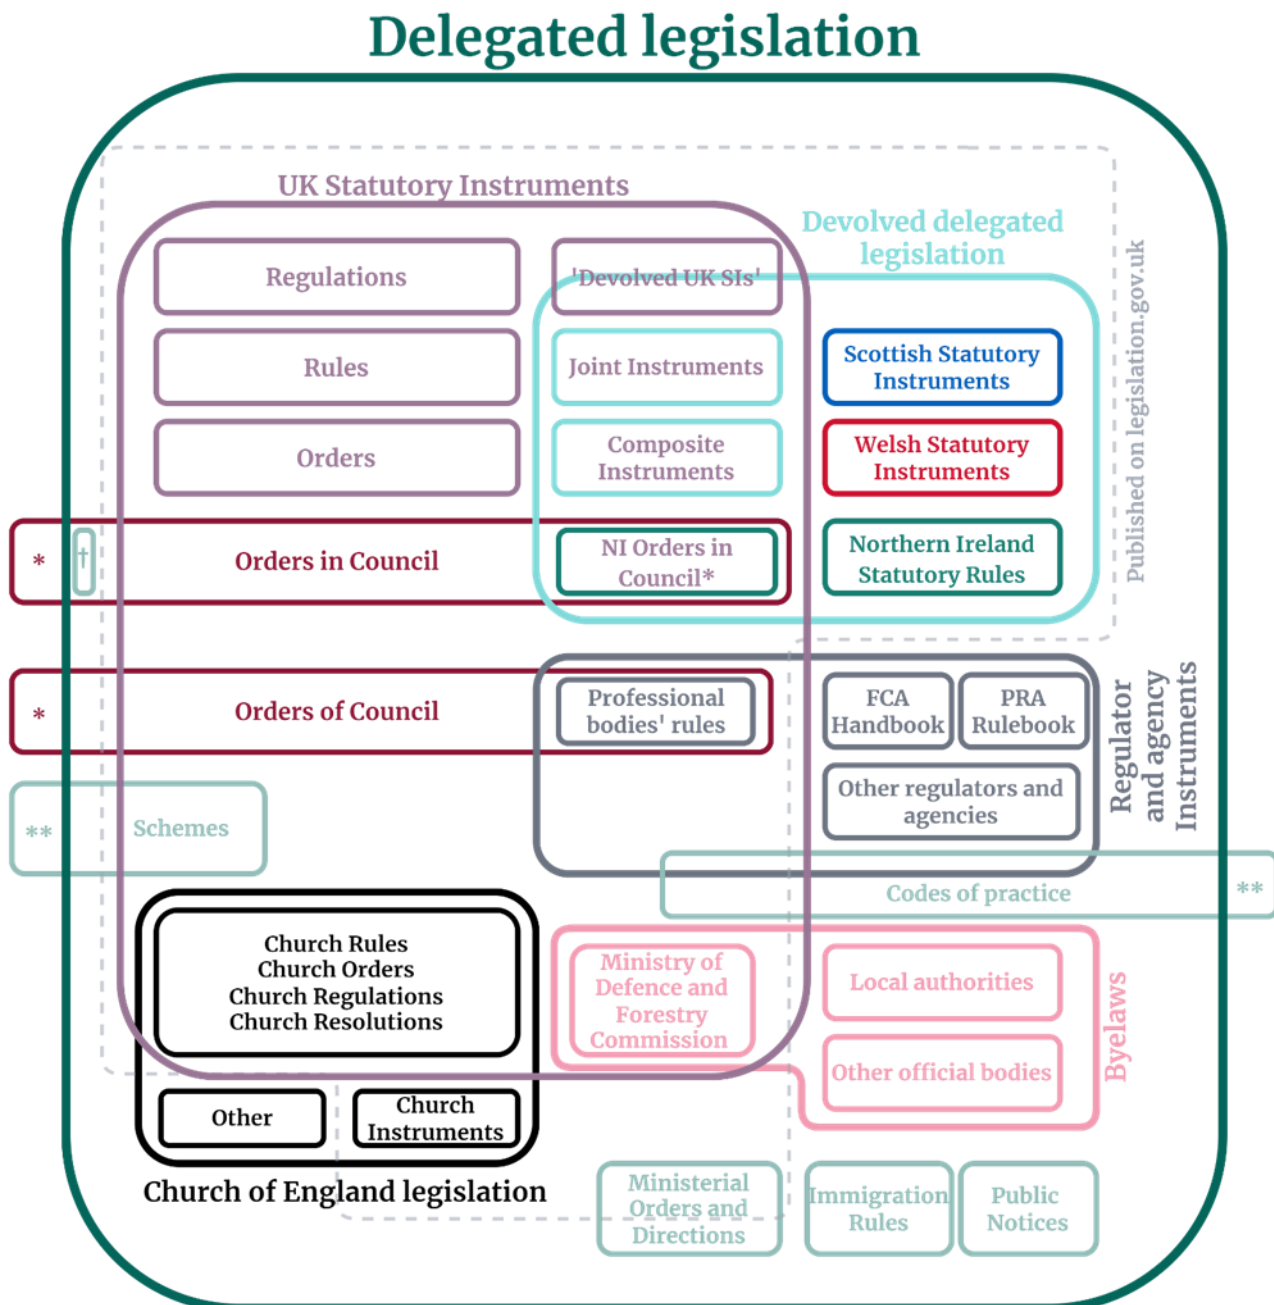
Delegated legislation

UK Statutory Instruments

Devolved delegated legislation

Published on legislation.gov.uk

Regulations

'Devolved UK SIs'

Rules

Joint Instruments

Scottish Statutory Instruments

Orders

Composite Instruments

Welsh Statutory Instruments

* † Orders in Council

NI Orders in Council*

Northern Ireland Statutory Rules

* Orders of Council

Professional bodies' rules

FCA Handbook

PRA Rulebook

Other regulators and agencies

Regulator and agency instruments

** Schemes

Codes of practice **

Church Rules
Church Orders
Church Regulations
Church Resolutions

Ministry of Defence and Forestry Commission

Local authorities

Other official bodies

Byelaws

Other

Church Instruments

Church of England legislation

Ministerial Orders and Directions

Immigration Rules

Public Notices